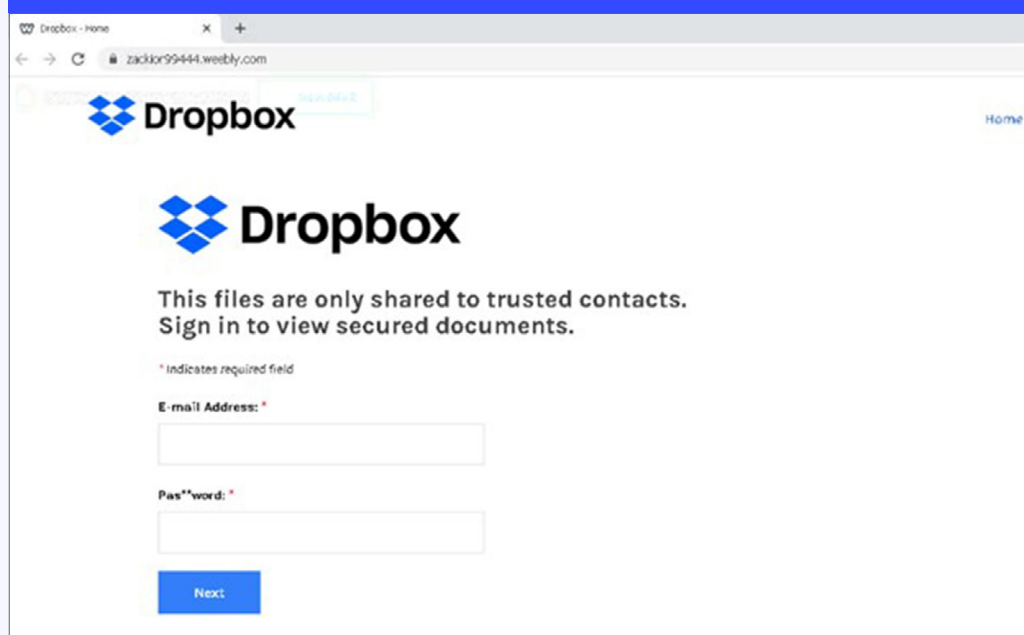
Dropbox - Home

zacklor99444.weebly.com

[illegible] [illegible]

Dropbox

Home

Dropbox

This files are only shared to trusted contacts.
Sign in to view secured documents.

* Indicates required field

E-mail Address: *

Pas**word: *

Next